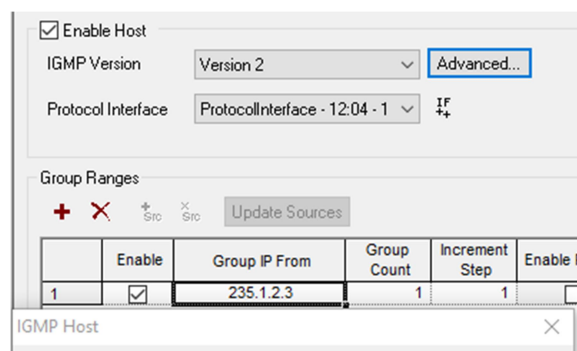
Enable Host

IGMP Version Version 2 Advanced...

Protocol Interface ProtocolInterface - 12:04 - 1 IF

Group Ranges

Src Src Update Sources

| | Enable | Group IP From | Group Count | Increment Step | Enable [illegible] |
|---|---|---|---|---|---|
| 1 | ☑ | 235.1.2.3 | 1 | 1 | ☐ |

IGMP Host